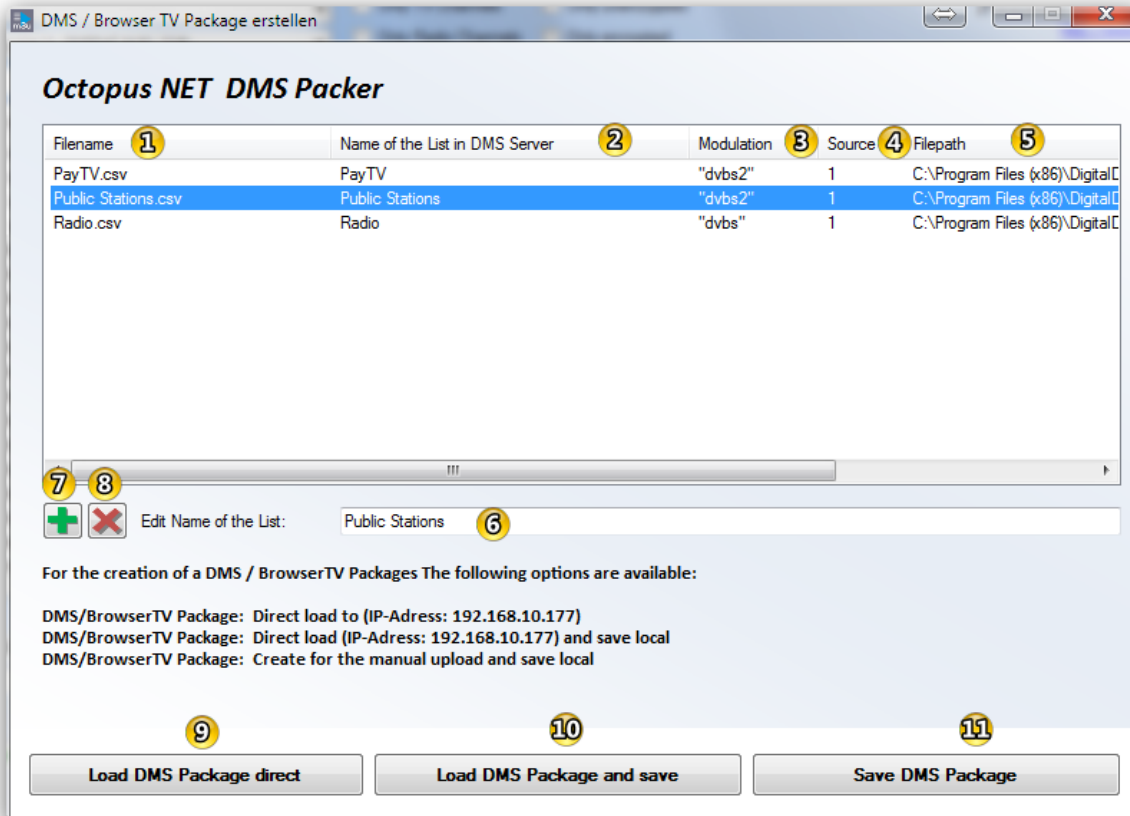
DMS / Browser TV Package erstellen

Octopus NET DMS Packer

| Filename 1 | Name of the List in DMS Server 2 | Modulation 3 | Source 4 | Filepath 5 |
|---|---|---|---|---|
| PayTV.csv | PayTV | "dvbs2" | 1 | C:\Program Files (x86)\DigitalD |
| Public Stations.csv | Public Stations | "dvbs2" | 1 | C:\Program Files (x86)\DigitalD |
| Radio.csv | Radio | "dvbs" | 1 | C:\Program Files (x86)\DigitalD |

7 8

Edit Name of the List: Public Stations 6

For the creation of a DMS / BrowserTV Packages The following options are available:

DMS/BrowserTV Package: Direct load to (IP-Adress: 192.168.10.177)
DMS/BrowserTV Package: Direct load (IP-Adress: 192.168.10.177) and save local
DMS/BrowserTV Package: Create for the manual upload and save local

9 10 11

Load DMS Package direct
Load DMS Package and save
Save DMS Package